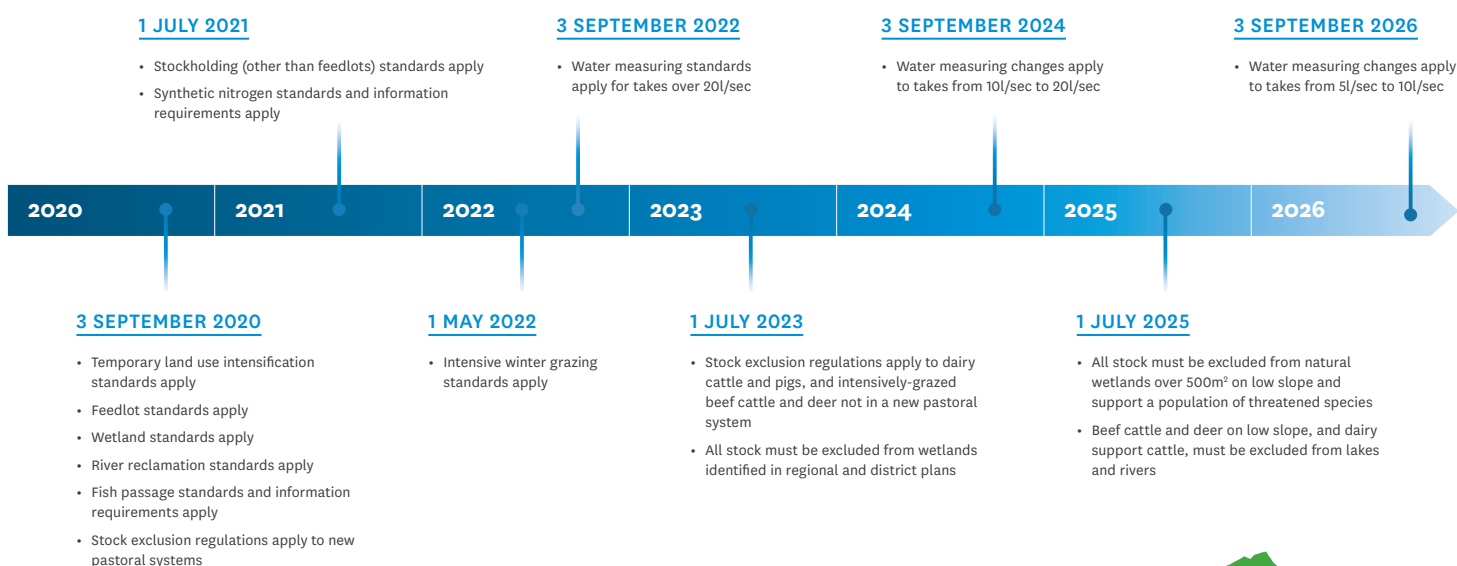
1 JULY 2021

- Stockholding (other than feedlots) standards apply
- Synthetic nitrogen standards and information requirements apply

3 SEPTEMBER 2022

- Water measuring standards apply for takes over 20l/sec

3 SEPTEMBER 2024

- Water measuring changes apply to takes from 10l/sec to 20l/sec

3 SEPTEMBER 2026

- Water measuring changes apply to takes from 5l/sec to 10l/sec

2020 2021 2022 2023 2024 2025 2026

3 SEPTEMBER 2020

- Temporary land use intensification standards apply
- Feedlot standards apply
- Wetland standards apply
- River reclamation standards apply
- Fish passage standards and information requirements apply
- Stock exclusion regulations apply to new pastoral systems

1 MAY 2022

- Intensive winter grazing standards apply

1 JULY 2023

- Stock exclusion regulations apply to dairy cattle and pigs, and intensively-grazed beef cattle and deer not in a new pastoral system
- All stock must be excluded from wetlands identified in regional and district plans

1 JULY 2025

- All stock must be excluded from natural wetlands over 500m$^2$ on low slope and support a population of threatened species
- Beef cattle and deer on low slope, and dairy support cattle, must be excluded from lakes and rivers